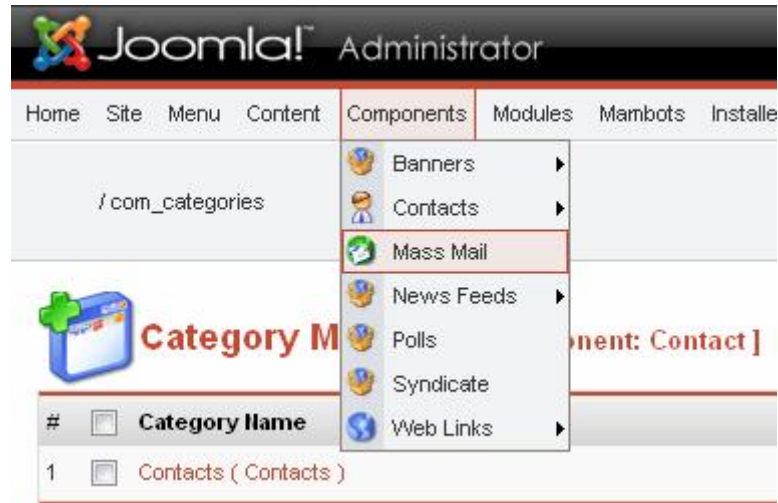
Joomla!™ Administrator

Home Site Menu Content Components Modules Mambots Installe

/ com_categories

Banners
Contacts
Mass Mail
News Feeds
Polls
Syndicate
Web Links

Category M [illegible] nent: Contact ]

| # | | Category Name |
|---|---|---|
| 1 | | Contacts ( Contacts ) |